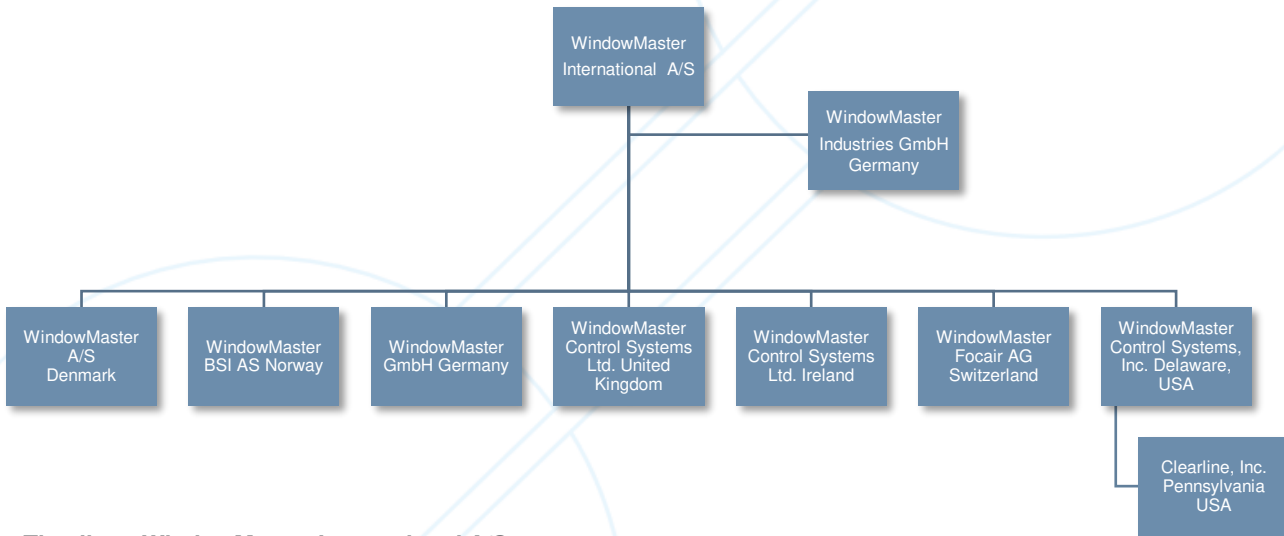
WindowMaster International A/S

WindowMaster Industries GmbH Germany

WindowMaster A/S Denmark

WindowMaster BSI AS Norway

WindowMaster GmbH Germany

WindowMaster Control Systems Ltd. United Kingdom

WindowMaster Control Systems Ltd. Ireland

WindowMaster Focair AG Switzerland

WindowMaster Control Systems, Inc. Delaware, USA

Clearline, Inc. Pennsylvania USA

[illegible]